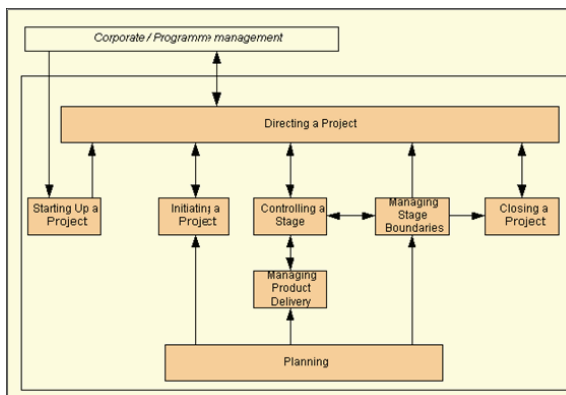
Corporate / Programme management

Directing a Project

Starting Up a Project

Initiating a Project

Controlling a Stage

Managing Stage Boundaries

Closing a Project

Managing Product Delivery

Planning